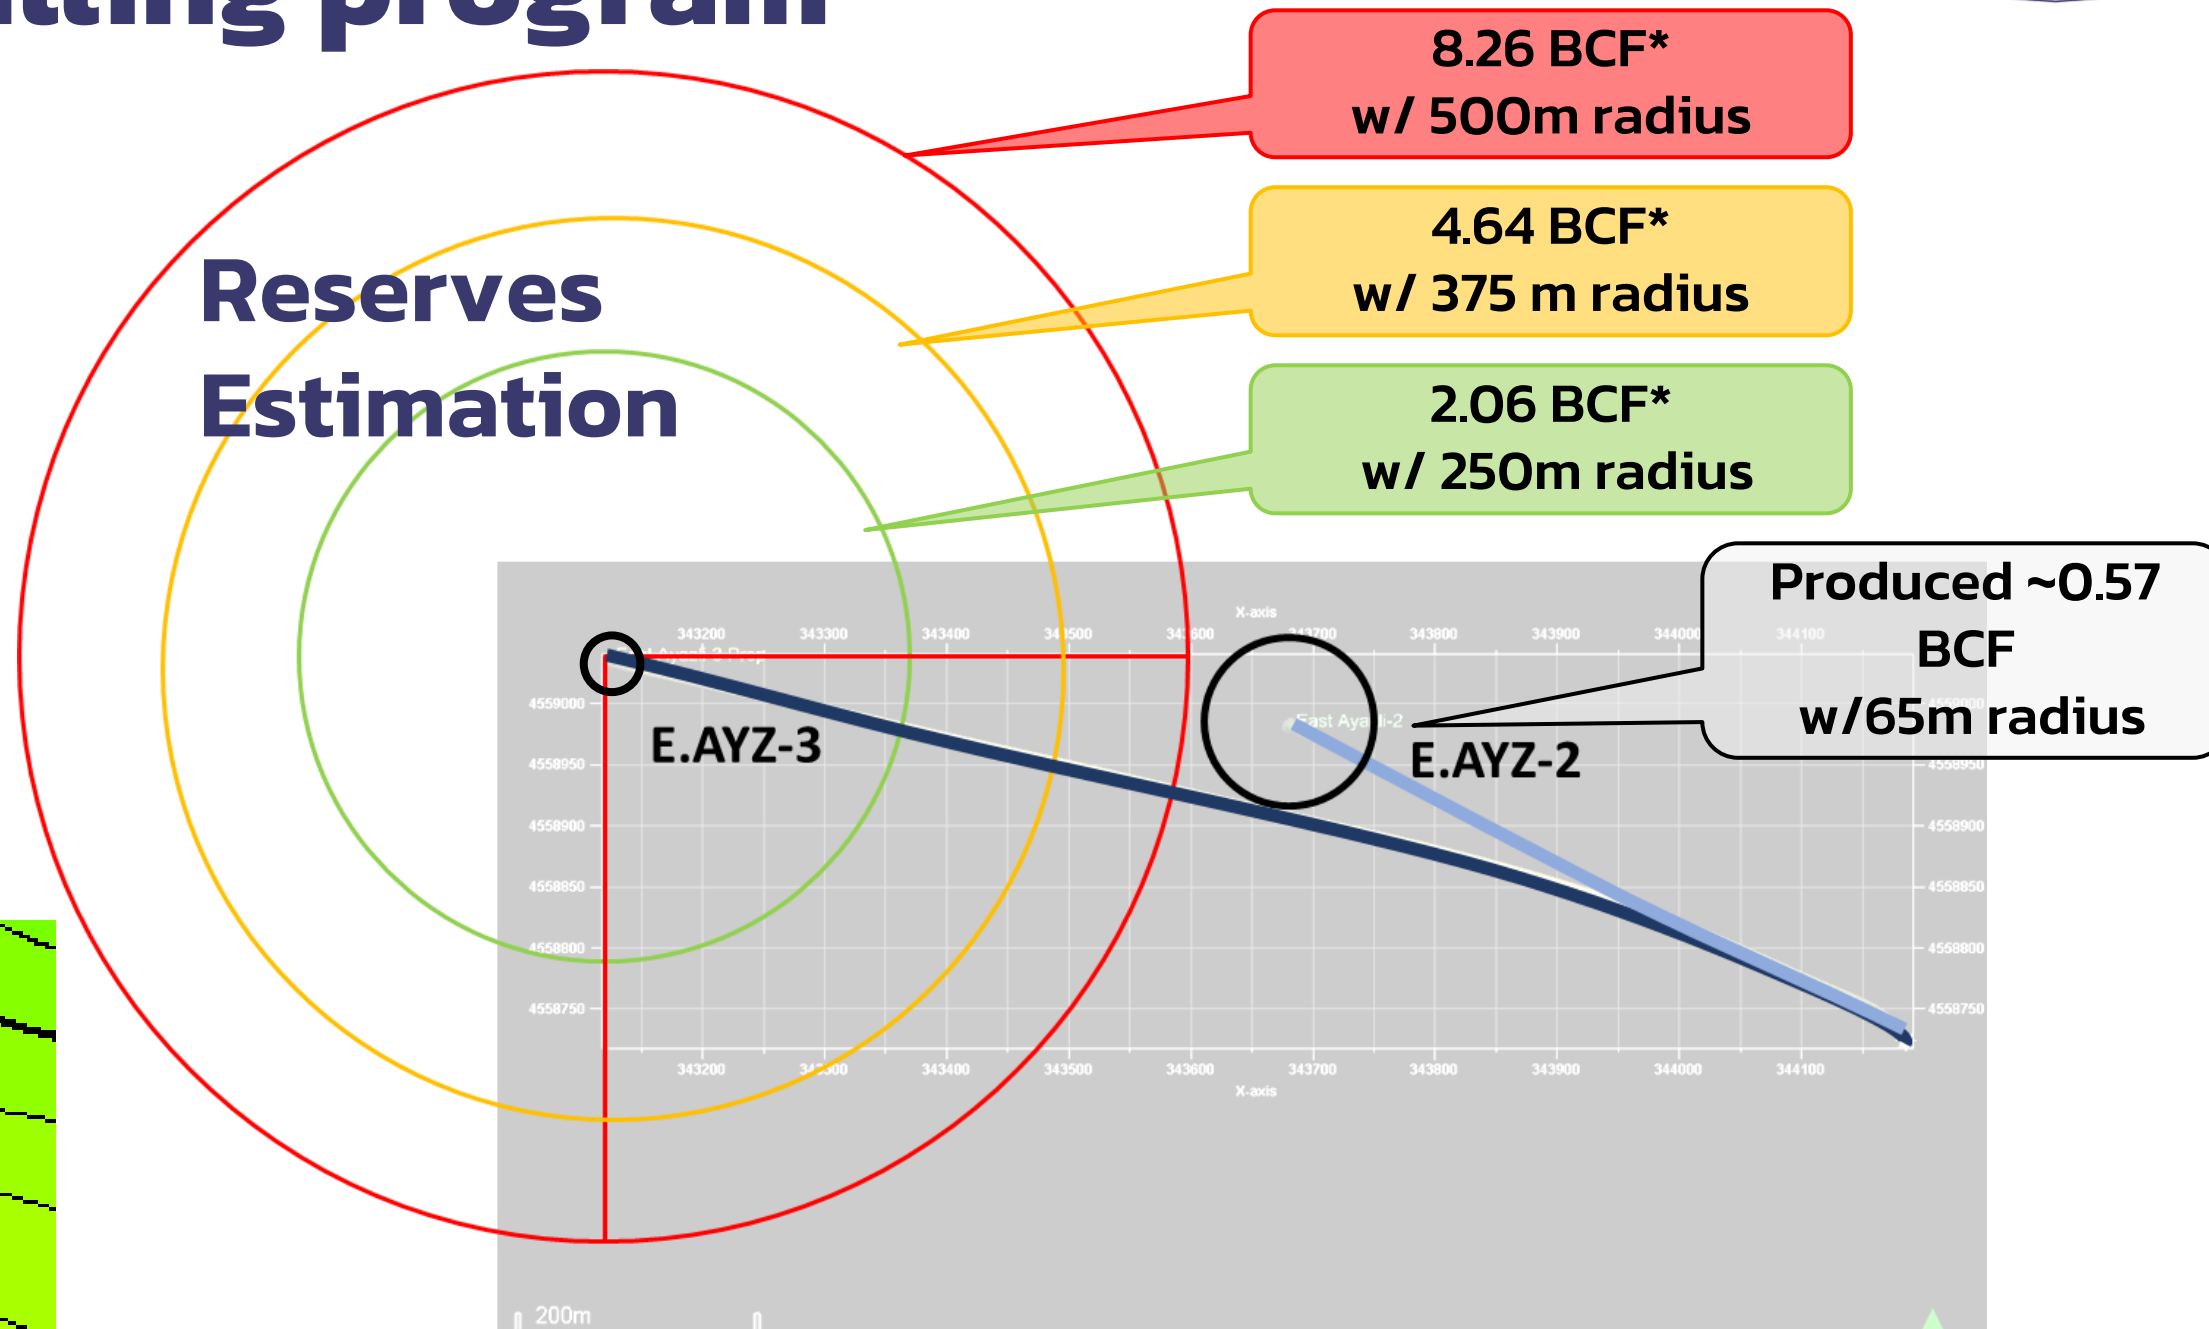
itting program

8.26 BCF*
w/ 500m radius

4.64 BCF*
w/ 375 m radius

2.06 BCF*
w/ 250m radius

Reserves
Estimation

Produced ~0.57
BCF
w/65m radius

X-axis

343200 343300 343400 343500 343600 343700 343800 343900 344000 344100

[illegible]

East Aya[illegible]-2

4559000
4558950
4558900
4558850
4558800
4558750

E.AYZ-3

E.AYZ-2

4558950
4558900
4558850
4558800
4558750

343200 343300 343400 343500 343600 343700 343800 343900 344000 344100

X-axis

200m